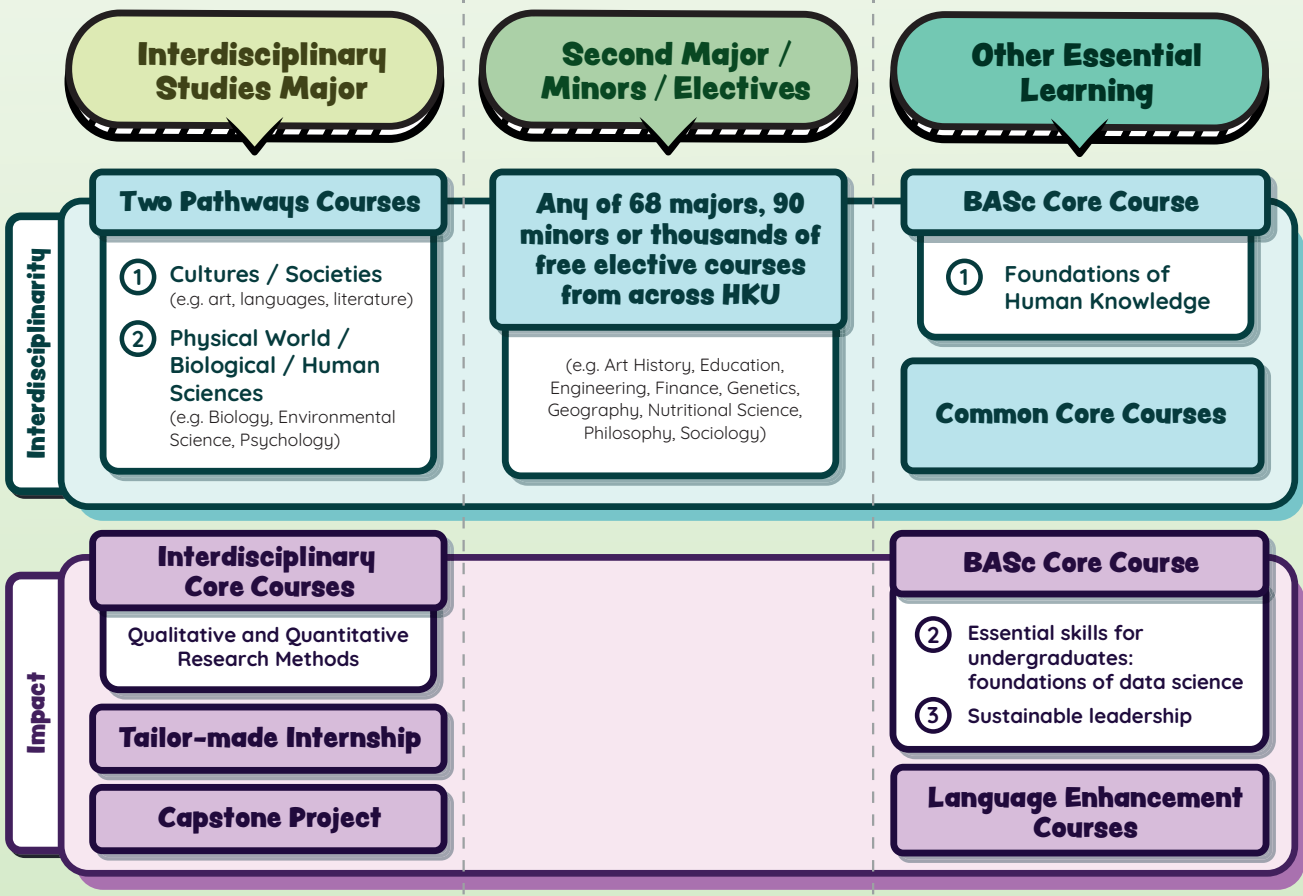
Interdisciplinary Studies Major

Second Major / Minors / Electives

Other Essential Learning

Interdisciplinarity

Two Pathways Courses

1 Cultures / Societies
(e.g. art, languages, literature)

2 Physical World / Biological / Human Sciences
(e.g. Biology, Environmental Science, Psychology)

Any of 68 majors, 90 minors or thousands of free elective courses from across HKU

(e.g. Art History, Education, Engineering, Finance, Genetics, Geography, Nutritional Science, Philosophy, Sociology)

BASc Core Course

1 Foundations of Human Knowledge

Common Core Courses

Impact

Interdisciplinary Core Courses

Qualitative and Quantitative Research Methods

Tailor-made Internship

Capstone Project

BASc Core Course

2 Essential skills for undergraduates: foundations of data science

3 Sustainable leadership

Language Enhancement Courses